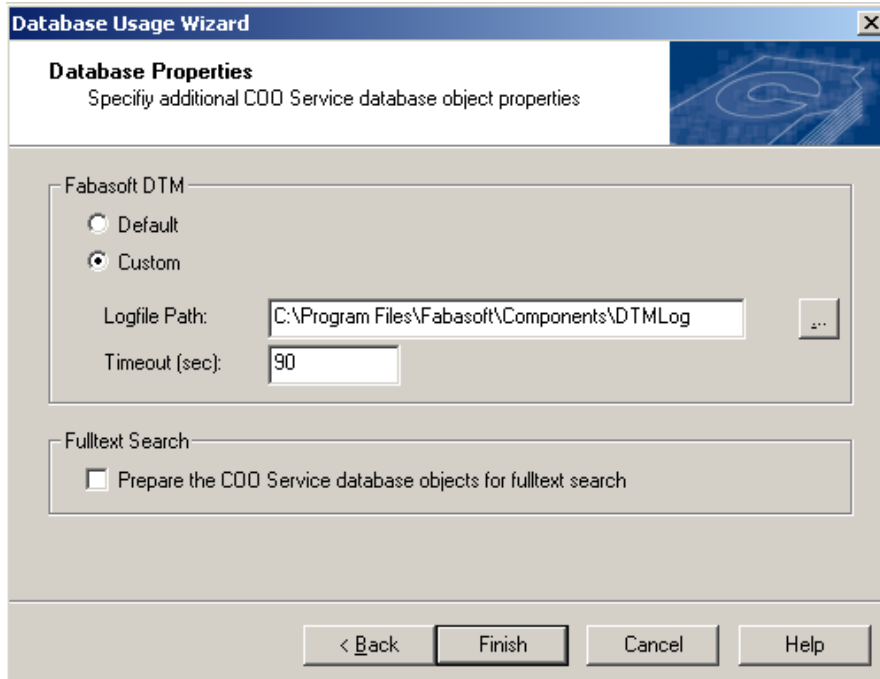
Database Usage Wizard

Database Properties
Specifiy additional COO Service database object properties

Fabasoft DTM

Default

Custom

Logfile Path: C:\Program Files\Fabasoft\Components\DTMLog ...

Timeout (sec): 90

Fulltext Search

Prepare the COO Service database objects for fulltext search

< Back Finish Cancel Help